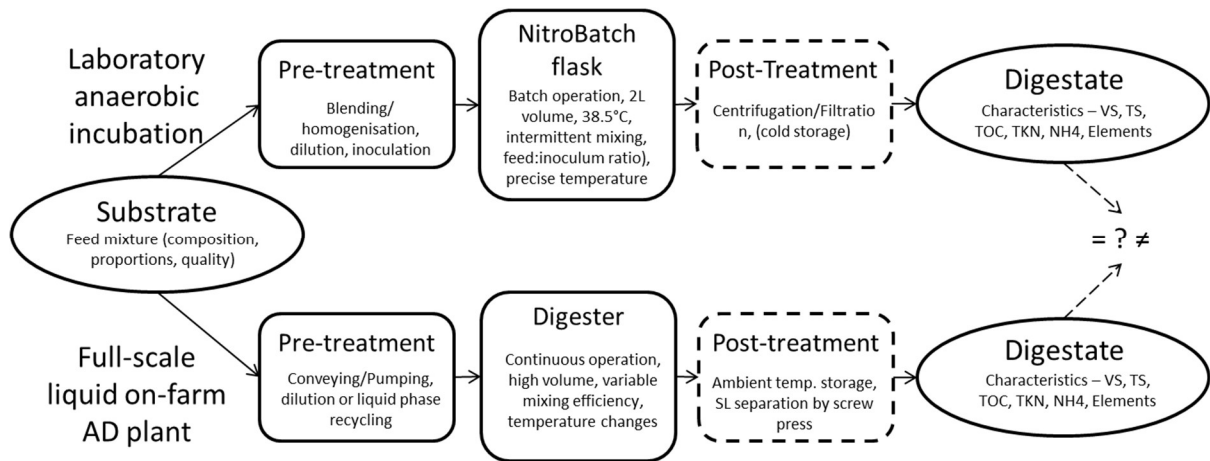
Laboratory anaerobic incubation

Pre-treatment
Blending/ homogenisation, dilution, inoculation

NitroBatch flask
Batch operation, 2L volume, 38.5°C, intermittent mixing, feed:inoculum ratio), precise temperature

Post-Treatment
Centrifugation/Filtration, (cold storage)

Digestate
Characteristics – VS, TS, TOC, TKN, NH4, Elements

Substrate
Feed mixture (composition, proportions, quality)

= ? ≠

Full-scale liquid on-farm AD plant

Pre-treatment
Conveying/Pumping, dilution or liquid phase recycling

Digester
Continuous operation, high volume, variable mixing efficiency, temperature changes

Post-treatment
Ambient temp. storage, SL separation by screw press

Digestate
Characteristics – VS, TS, TOC, TKN, NH4, Elements